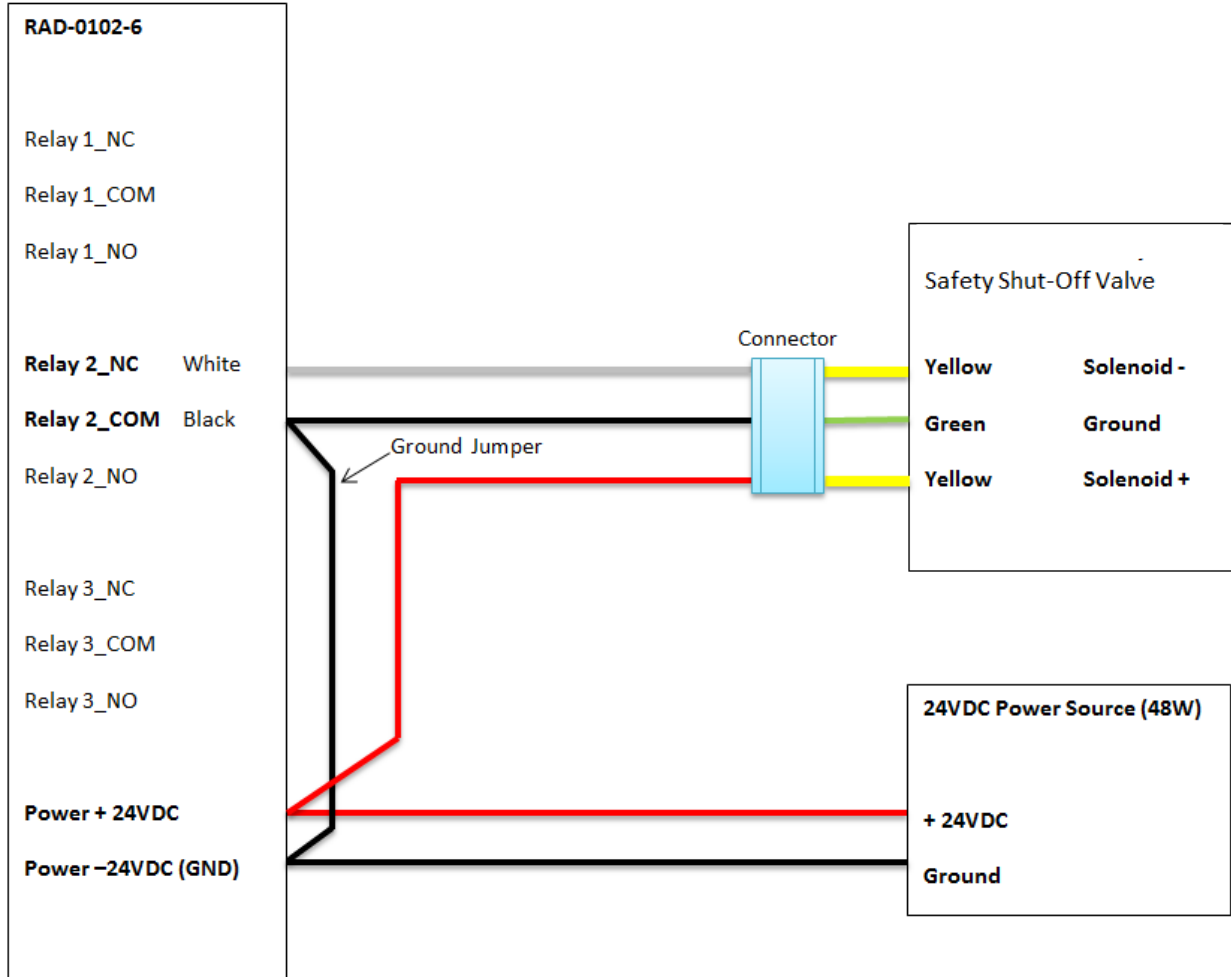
RAD-0102-6

Relay 1_NC

Relay 1_COM

Relay 1_NO

Relay 2_NC White

Relay 2_COM Black

Relay 2_NO

Relay 3_NC

Relay 3_COM

Relay 3_NO

Power + 24VDC

Power –24VDC (GND)

Ground Jumper

Connector

Safety Shut-Off Valve

Yellow Solenoid -

Green Ground

Yellow Solenoid +

24VDC Power Source (48W)

+ 24VDC

Ground